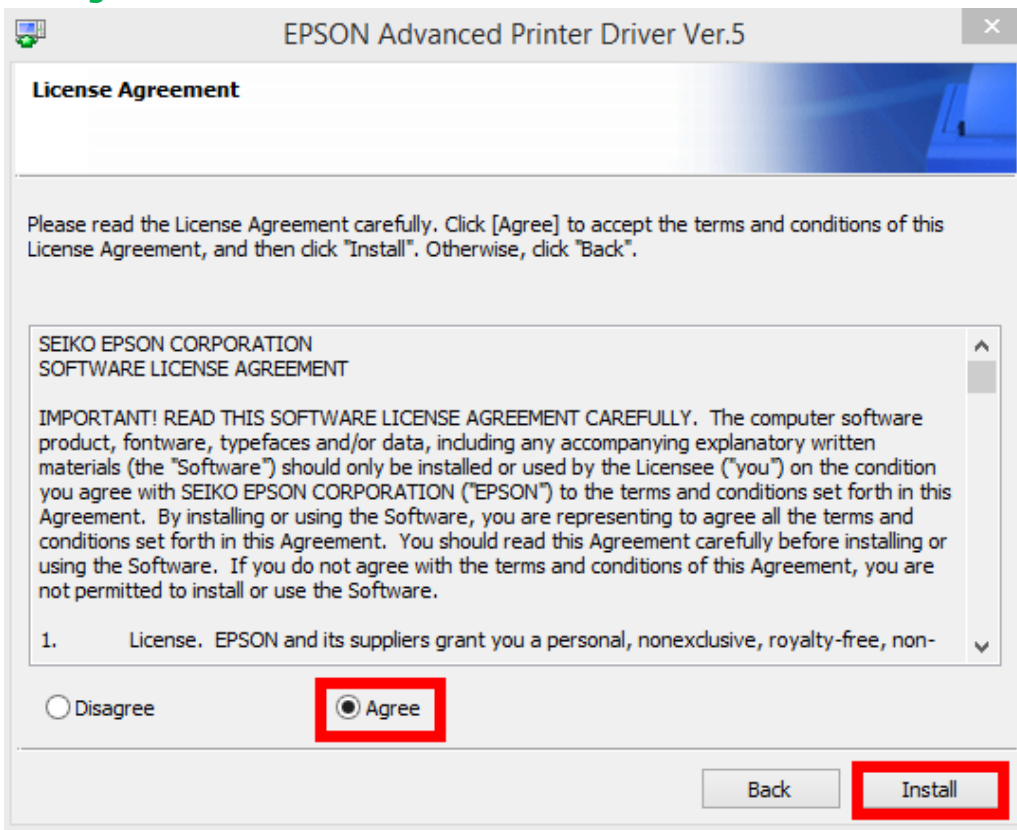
EPSON Advanced Printer Driver Ver.5

License Agreement

Please read the License Agreement carefully. Click [Agree] to accept the terms and conditions of this License Agreement, and then click "Install". Otherwise, click "Back".

SEIKO EPSON CORPORATION
SOFTWARE LICENSE AGREEMENT

IMPORTANT! READ THIS SOFTWARE LICENSE AGREEMENT CAREFULLY. The computer software product, fontware, typefaces and/or data, including any accompanying explanatory written materials (the "Software") should only be installed or used by the Licensee ("you") on the condition you agree with SEIKO EPSON CORPORATION ("EPSON") to the terms and conditions set forth in this Agreement. By installing or using the Software, you are representing to agree all the terms and conditions set forth in this Agreement. You should read this Agreement carefully before installing or using the Software. If you do not agree with the terms and conditions of this Agreement, you are not permitted to install or use the Software.

1. License. EPSON and its suppliers grant you a personal, nonexclusive, royalty-free, non-

Disagree

Agree

Back

Install